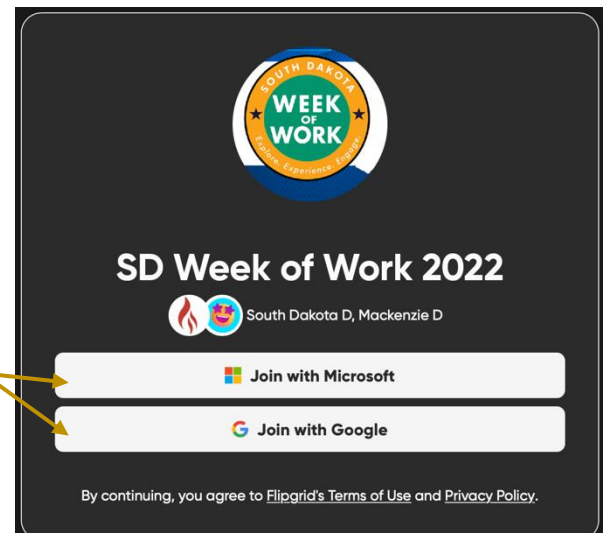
SOUTH DAKOTA
WEEK OF WORK
Explore. Experience. Engage.

SD Week of Work 2022

South Dakota D, Mackenzie D

Join with Microsoft

Join with Google

By continuing, you agree to Flipgrid's Terms of Use and Privacy Policy.